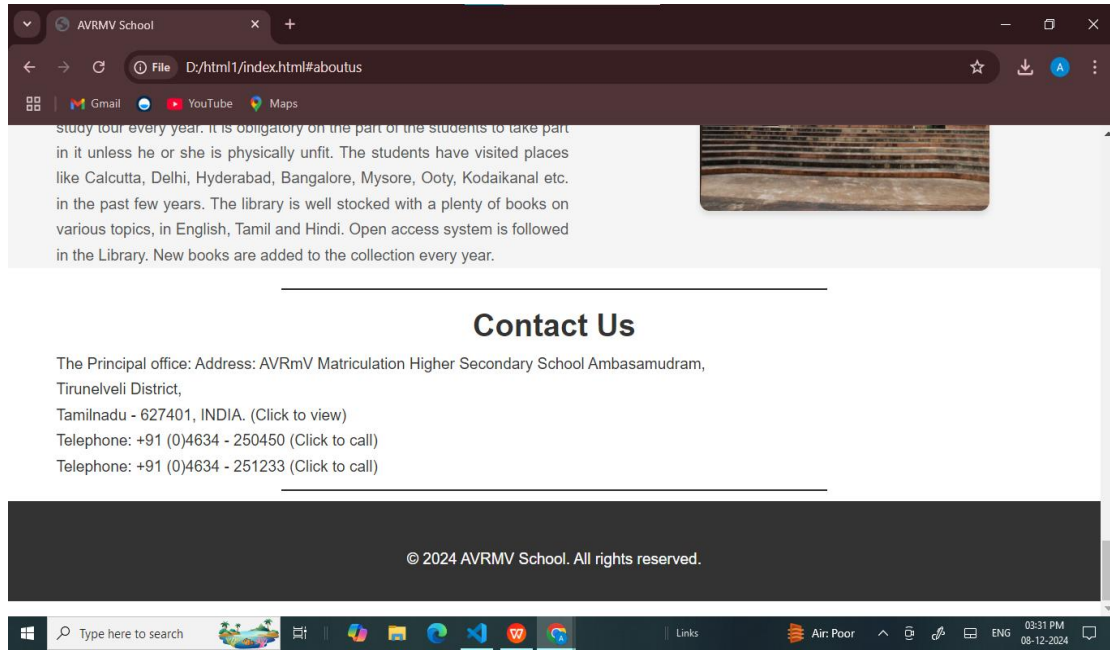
AVRMV School

File D:/html1/index.html#aboutus

Gmail YouTube Maps

study tour every year. It is obligatory on the part of the students to take part in it unless he or she is physically unfit. The students have visited places like Calcutta, Delhi, Hyderabad, Bangalore, Mysore, Ooty, Kodaikanal etc. in the past few years. The library is well stocked with a plenty of books on various topics, in English, Tamil and Hindi. Open access system is followed in the Library. New books are added to the collection every year.

Contact Us

The Principal office: Address: AVRmV Matriculation Higher Secondary School Ambasamudram, Tirunelveli District,
Tamilnadu - 627401, INDIA. (Click to view)
Telephone: +91 (0)4634 - 250450 (Click to call)
Telephone: +91 (0)4634 - 251233 (Click to call)

© 2024 AVRMV School. All rights reserved.

Type here to search

Links

Air: Poor

ENG

03:31 PM
08-12-2024